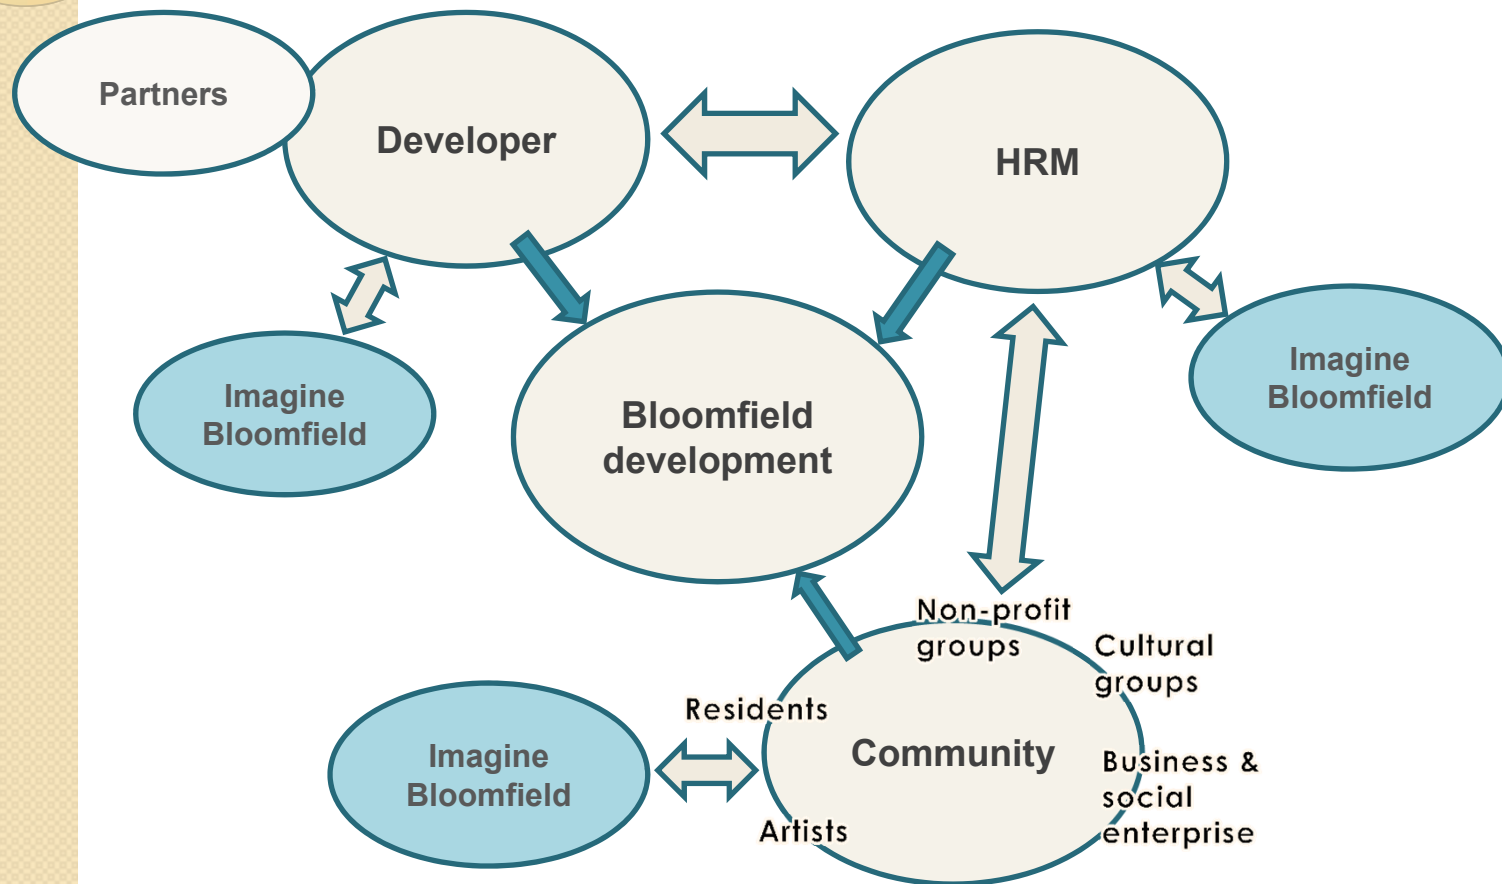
Partners

Developer

HRM

Imagine Bloomfield

Bloomfield development

Imagine Bloomfield

Non-profit groups

Cultural groups

Residents

Imagine Bloomfield

Community

Business & social enterprise

Artists